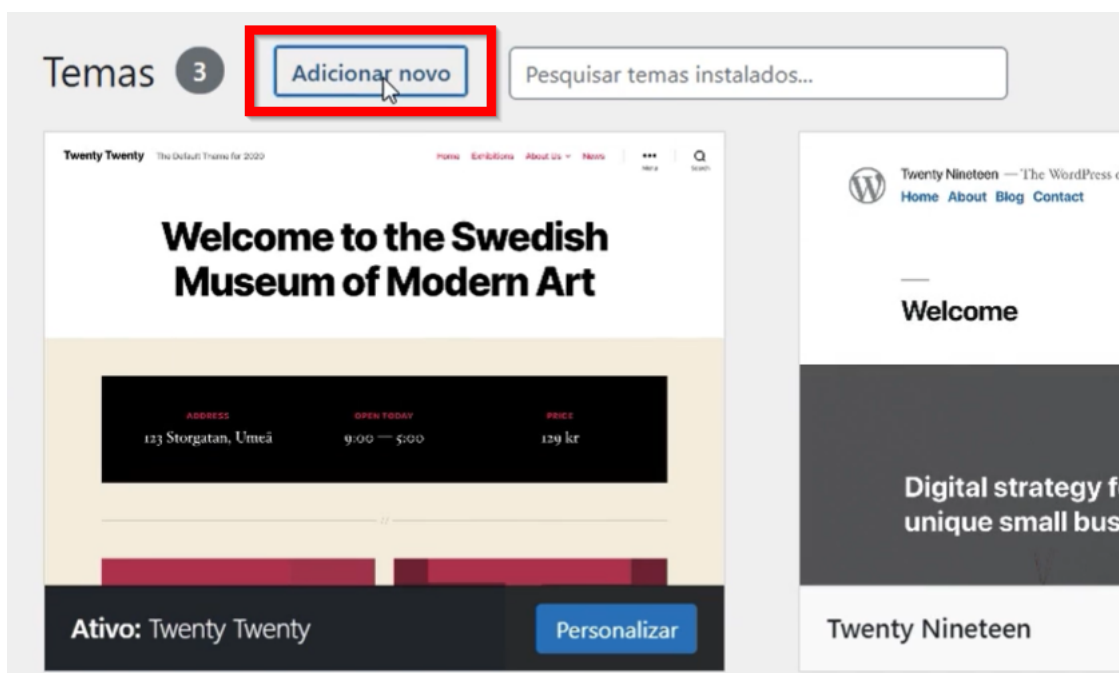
Temas 3 Adicionar novo Pesquisar temas instalados...

Twenty Twenty The Default Theme for 2020 Home Exhibitions About Us News Menu Search

Welcome to the Swedish Museum of Modern Art

ADDRESS 123 Storgatan, Umeå
OPEN TODAY 9:00 — 5:00
PRICE 129 kr

Ativo: Twenty Twenty Personalizar

Twenty Nineteen — The WordPress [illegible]
Home About Blog Contact

Welcome

Digital strategy f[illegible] unique small bus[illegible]

Twenty Nineteen